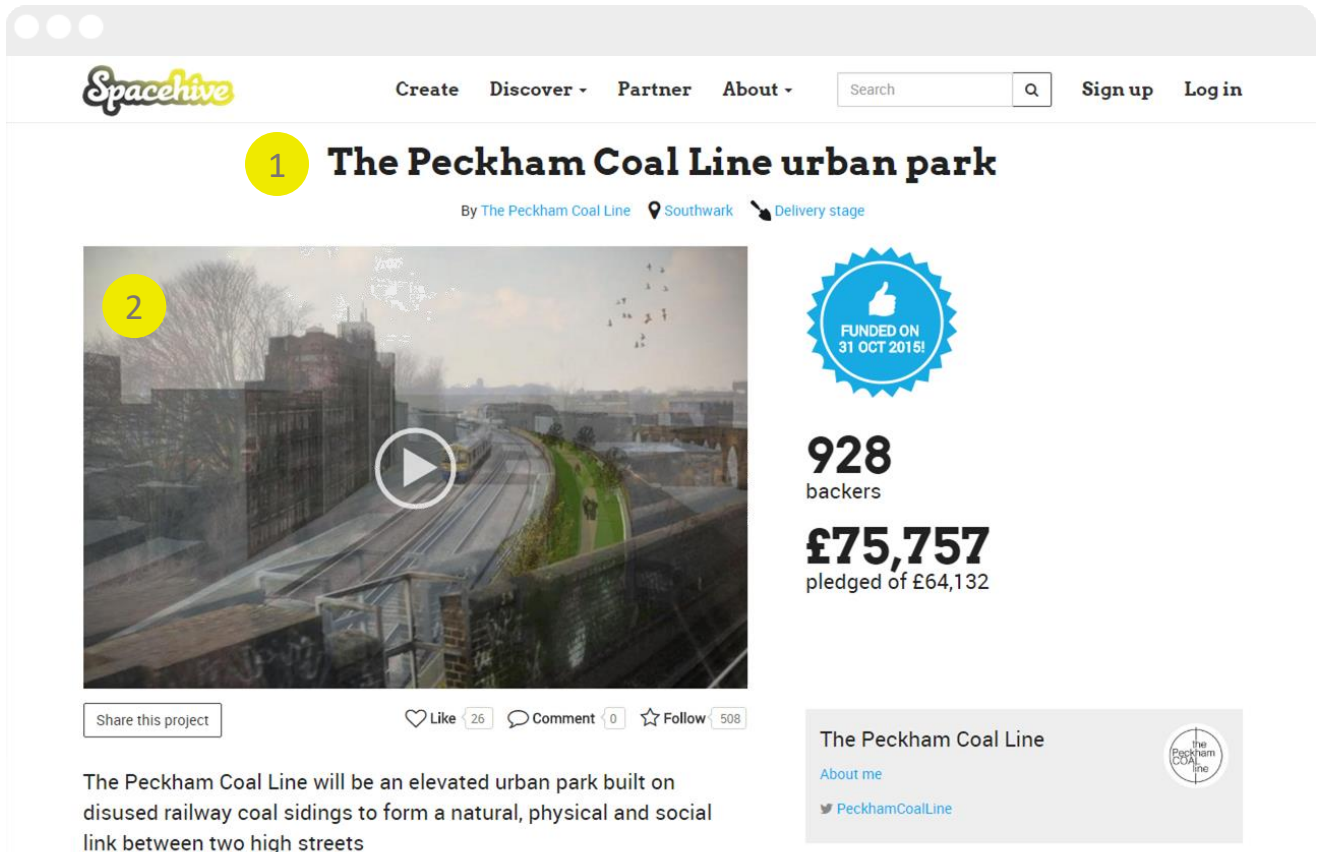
Spacehive

Create Discover Partner About Search Sign up Log in

1

The Peckham Coal Line urban park

By The Peckham Coal Line Southwark Delivery stage

2

FUNDED ON 31 OCT 2015!

928
backers

£75,757
pledged of £64,132

Share this project

Like 26 Comment 0 Follow 508

The Peckham Coal Line

About me

PeckhamCoalLine

the Peckham COAL line

The Peckham Coal Line will be an elevated urban park built on disused railway coal sidings to form a natural, physical and social link between two high streets